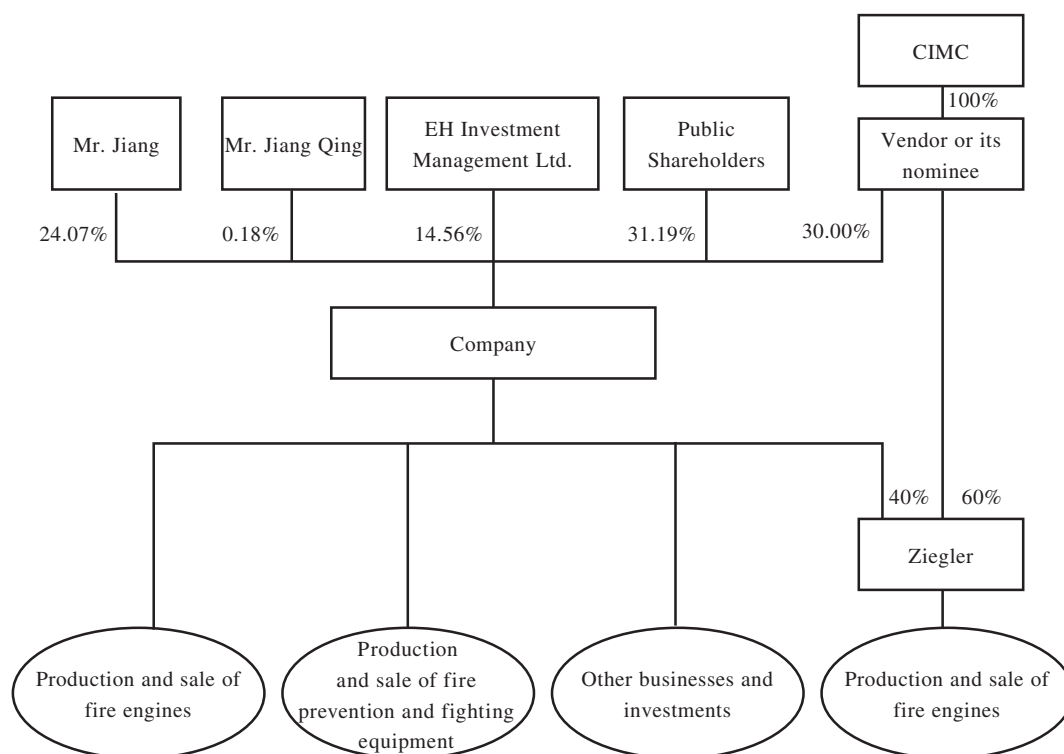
CIMC

100%

Mr. Jiang

Mr. Jiang Qing

EH Investment Management Ltd.

Public Shareholders

Vendor or its nominee

24.07%

0.18%

14.56%

31.19%

30.00%

Company

40%

60%

Ziegler

Production and sale of fire engines

Production and sale of fire prevention and fighting equipment

Other businesses and investments

Production and sale of fire engines